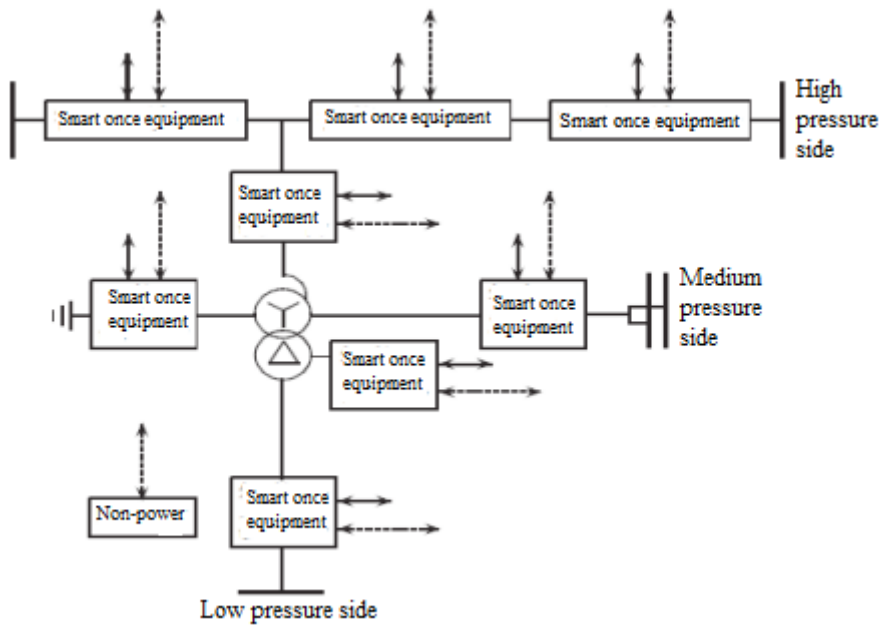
Smart once equipment

Smart once equipment

Smart once equipment

High pressure side

Smart once equipment

Smart once equipment

Smart once equipment

Medium pressure side

Smart once equipment

Non-power

Smart once equipment

Low pressure side